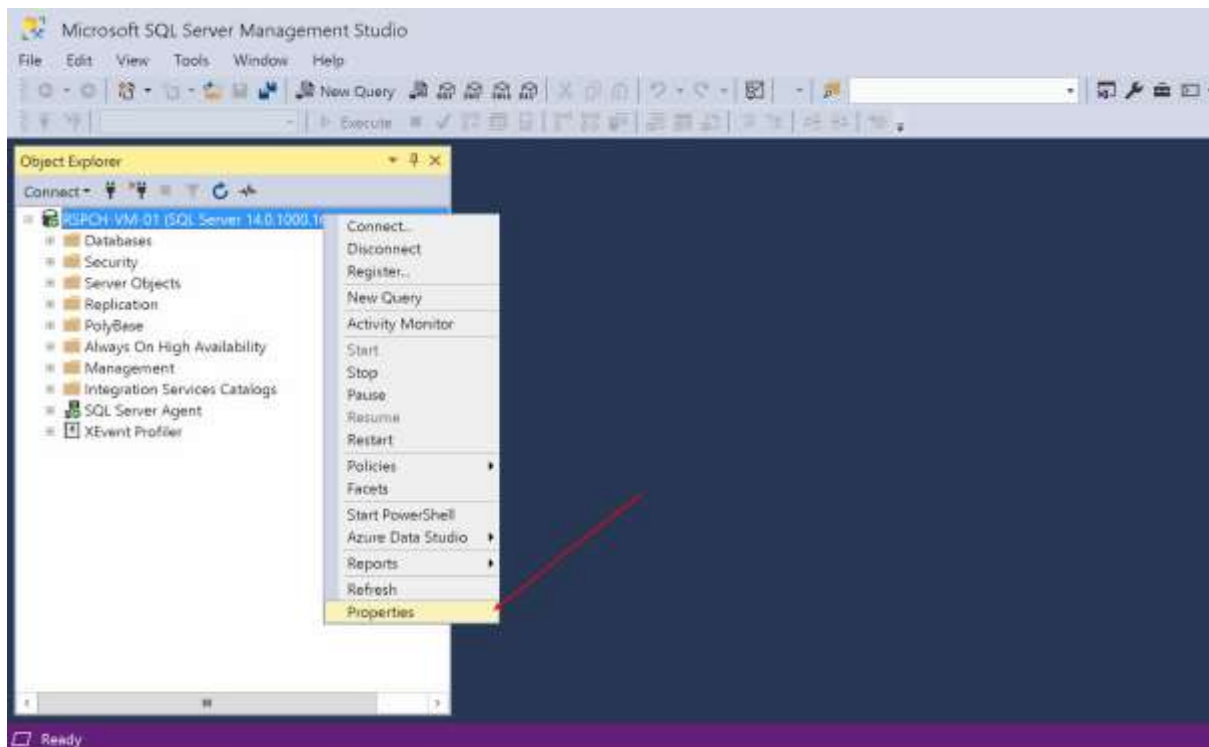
Microsoft SQL Server Management Studio

File Edit View Tools Window Help

New Query

Execute

Object Explorer

Connect

RSPCH-VM-01 (SQL Server 14.0.1000.1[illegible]

Databases
Security
Server Objects
Replication
PolyBase
Always On High Availability
Management
Integration Services Catalogs
SQL Server Agent
XEvent Profiler

Connect...
Disconnect
Register...
New Query
Activity Monitor
Start
Stop
Pause
Resume
Restart
Policies
Facets
Start PowerShell
Azure Data Studio
Reports
Refresh
Properties

Ready